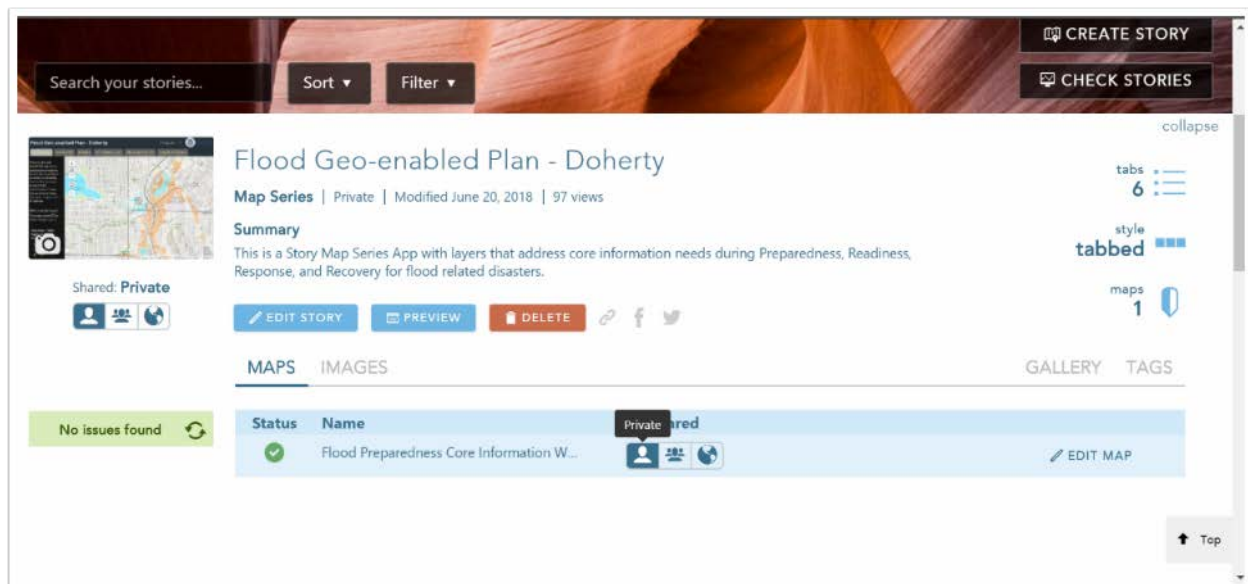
Search your stories...

Sort ▾

Filter ▾

CREATE STORY

CHECK STORIES

collapse

Shared: Private

Flood Geo-enabled Plan - Doherty

Map Series | Private | Modified June 20, 2018 | 97 views

Summary

This is a Story Map Series App with layers that address core information needs during Preparedness, Readiness, Response, and Recovery for flood related disasters.

EDIT STORY

PREVIEW

DELETE

tabs 6

style tabbed

maps 1

MAPS IMAGES

GALLERY TAGS

No issues found

| Status | Name | Private ared | |
|---|---|---|---|
| | Flood Preparedness Core Information W... | | EDIT MAP |

Top